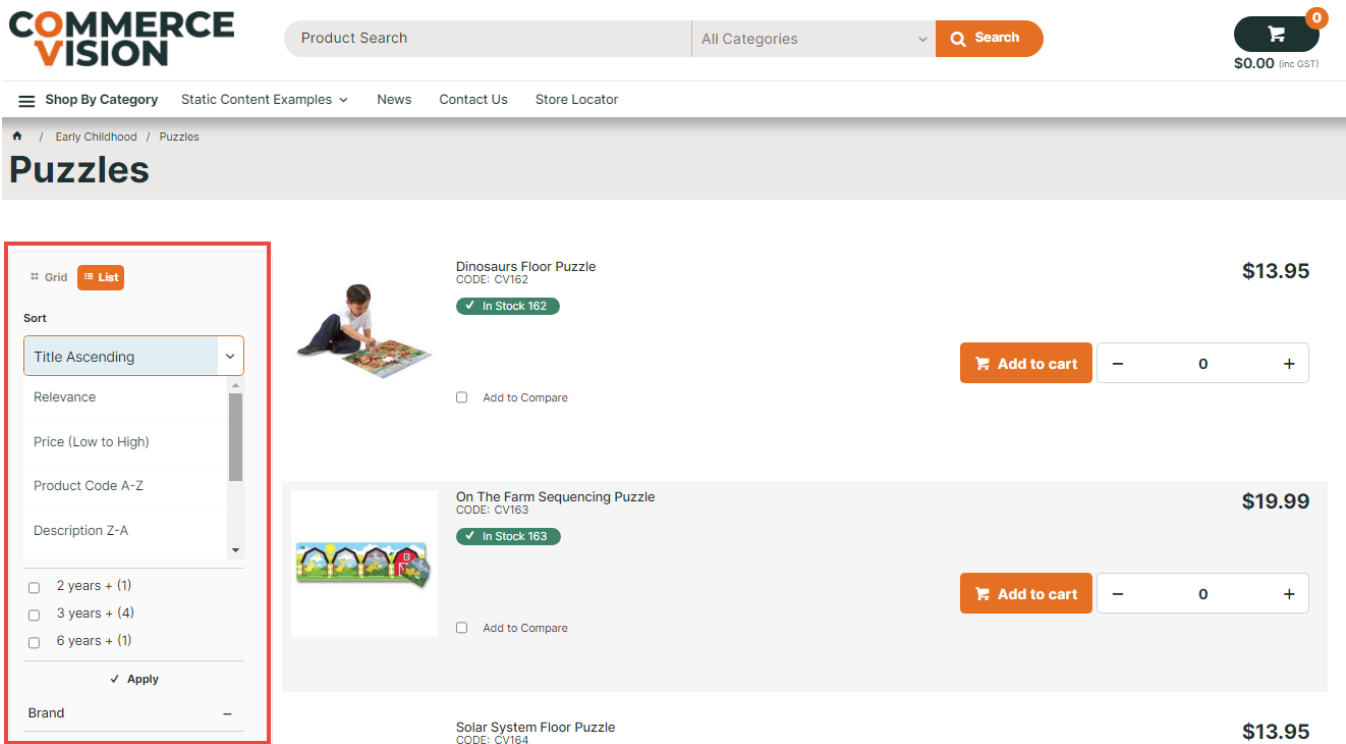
COMMERCE VISION

Product Search
All Categories
Search

0
$0.00 (inc GST)

Shop By Category
Static Content Examples
News
Contact Us
Store Locator

/ Early Childhood / Puzzles

Puzzles

Grid
List

Sort
Title Ascending
Relevance
Price (Low to High)
Product Code A-Z
Description Z-A

2 years + (1)
3 years + (4)
6 years + (1)

✓ Apply

Brand –

Dinosaurs Floor Puzzle
CODE: CV162
✓ In Stock 162
$13.95
Add to cart
– 0 +
Add to Compare

On The Farm Sequencing Puzzle
CODE: CV163
✓ In Stock 163
$19.99
Add to cart
– 0 +
Add to Compare

Solar System Floor Puzzle
CODE: CV164
$13.95